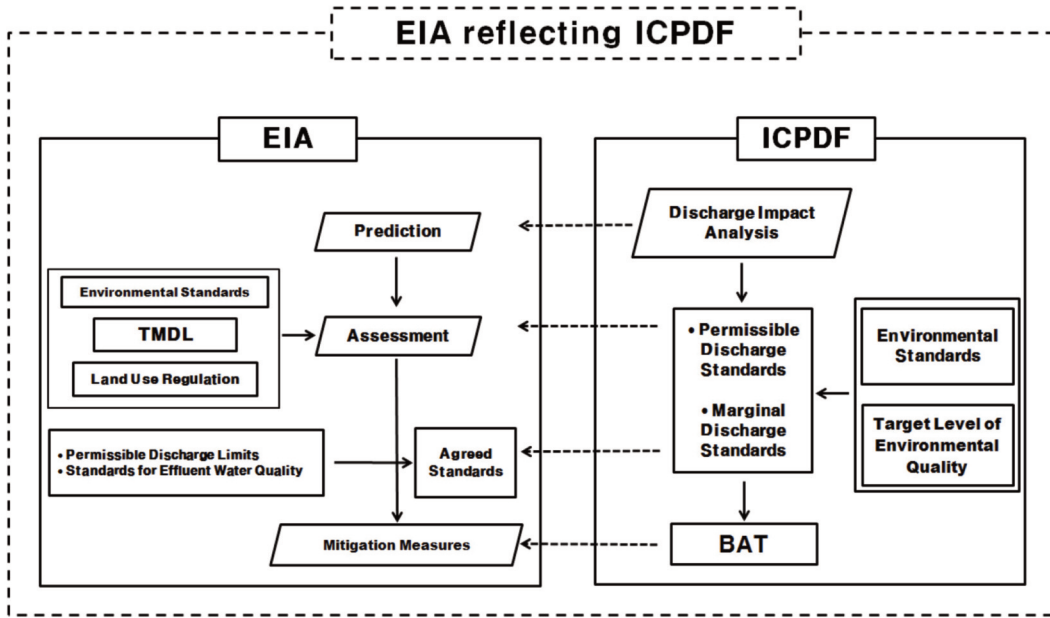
EIA reflecting ICPDF

EIA

Prediction

Environmental Standards

TMDL

Land Use Regulation

Assessment

• Permissible Discharge Limits
• Standards for Effluent Water Quality

Agreed Standards

Mitigation Measures

ICPDF

Discharge Impact Analysis

• Permissible Discharge Standards

• Marginal Discharge Standards

Environmental Standards

Target Level of Environmental Quality

BAT